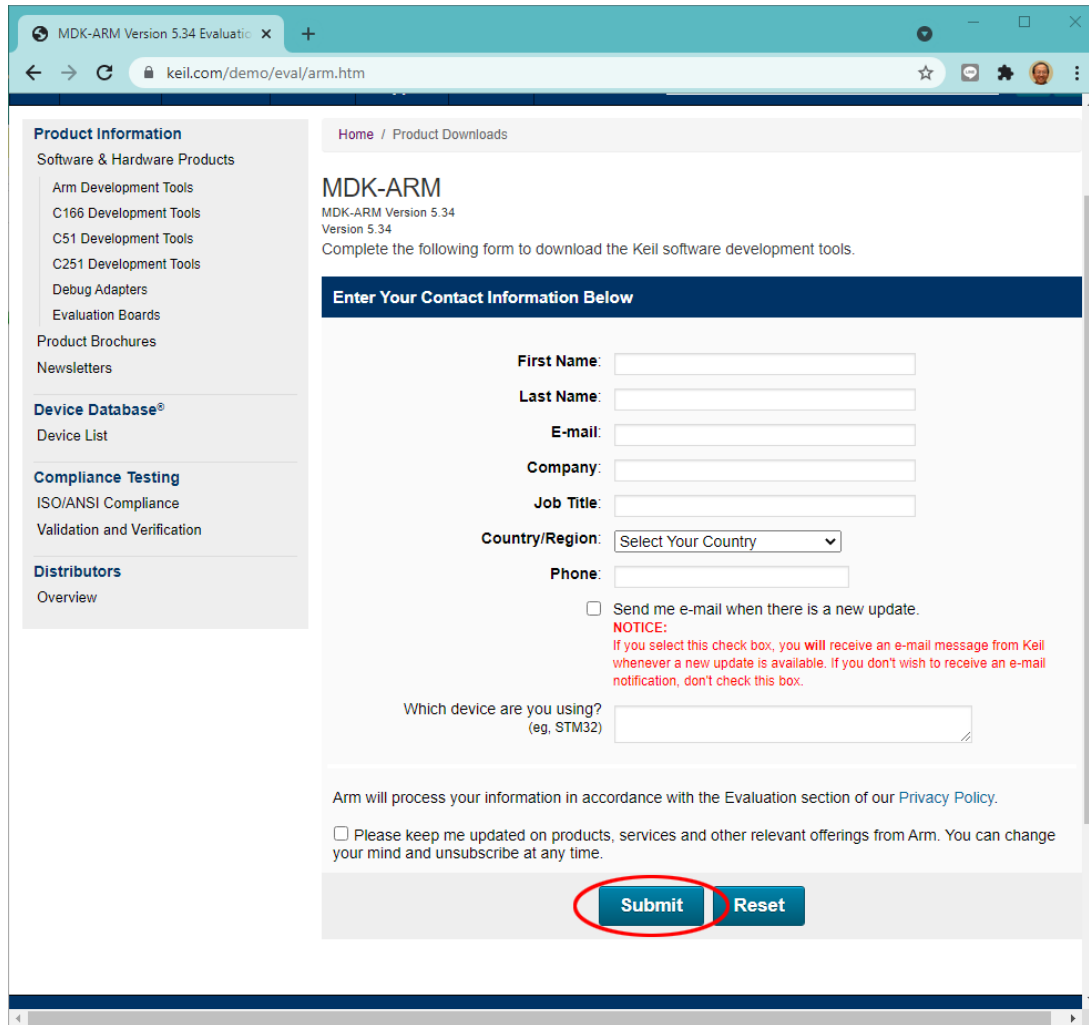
MDK-ARM Version 5.34 Evaluatio ×
+
keil.com/demo/eval/arm.htm

Product Information
Software & Hardware Products
Arm Development Tools
C166 Development Tools
C51 Development Tools
C251 Development Tools
Debug Adapters
Evaluation Boards
Product Brochures
Newsletters

Device Database®
Device List

Compliance Testing
ISO/ANSI Compliance
Validation and Verification

Distributors
Overview

Home / Product Downloads

MDK-ARM
MDK-ARM Version 5.34
Version 5.34
Complete the following form to download the Keil software development tools.

Enter Your Contact Information Below

First Name:
Last Name:
E-mail:
Company:
Job Title:
Country/Region: Select Your Country
Phone:

Send me e-mail when there is a new update.
NOTICE:
If you select this check box, you will receive an e-mail message from Keil whenever a new update is available. If you don't wish to receive an e-mail notification, don't check this box.

Which device are you using? (eg, STM32)

Arm will process your information in accordance with the Evaluation section of our Privacy Policy.

Please keep me updated on products, services and other relevant offerings from Arm. You can change your mind and unsubscribe at any time.

Submit Reset